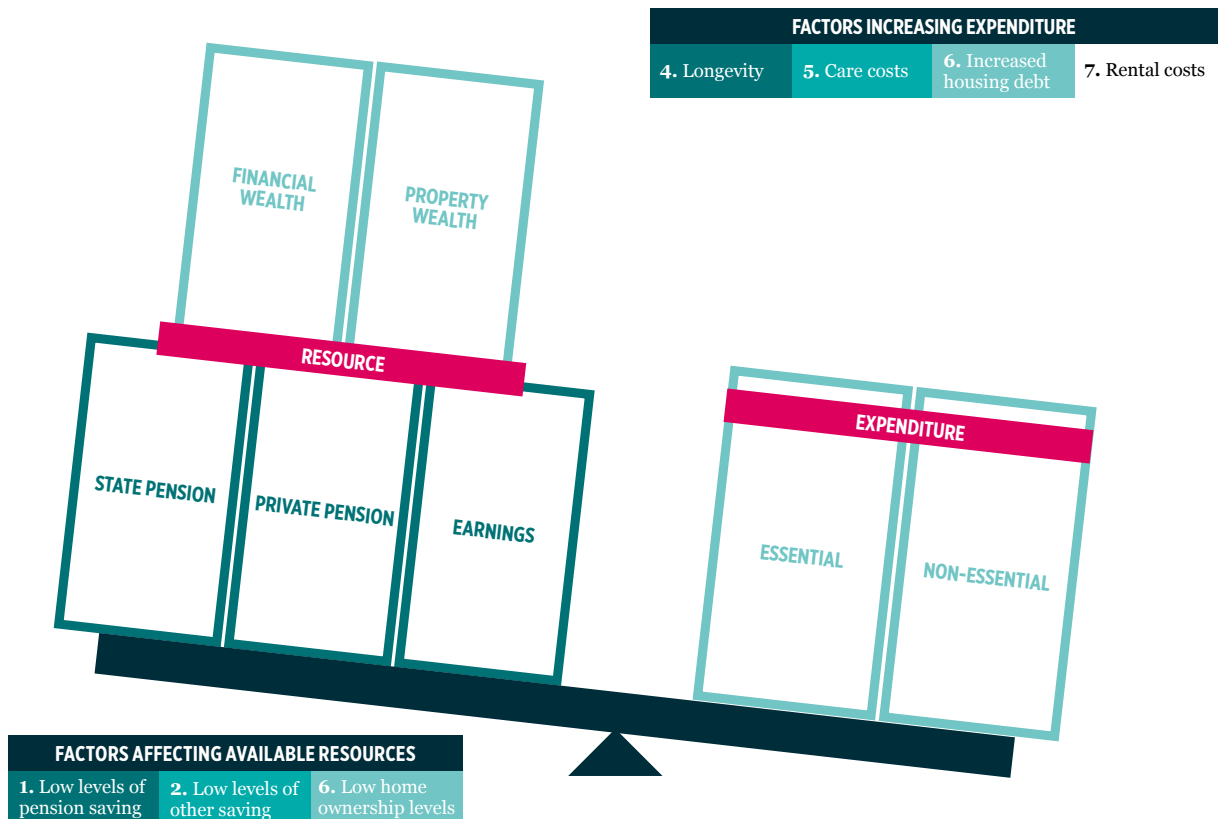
FACTORS INCREASING EXPENDITURE

| 4. Longevity | 5. Care costs | 6. Increased housing debt | 7. Rental costs |
|---|---|---|---|

FINANCIAL WEALTH

PROPERTY WEALTH

RESOURCE

STATE PENSION

PRIVATE PENSION

EARNINGS

EXPENDITURE

ESSENTIAL

NON-ESSENTIAL

FACTORS AFFECTING AVAILABLE RESOURCES

| 1. Low levels of pension saving | 2. Low levels of other saving | 6. Low home ownership levels |
|---|---|---|